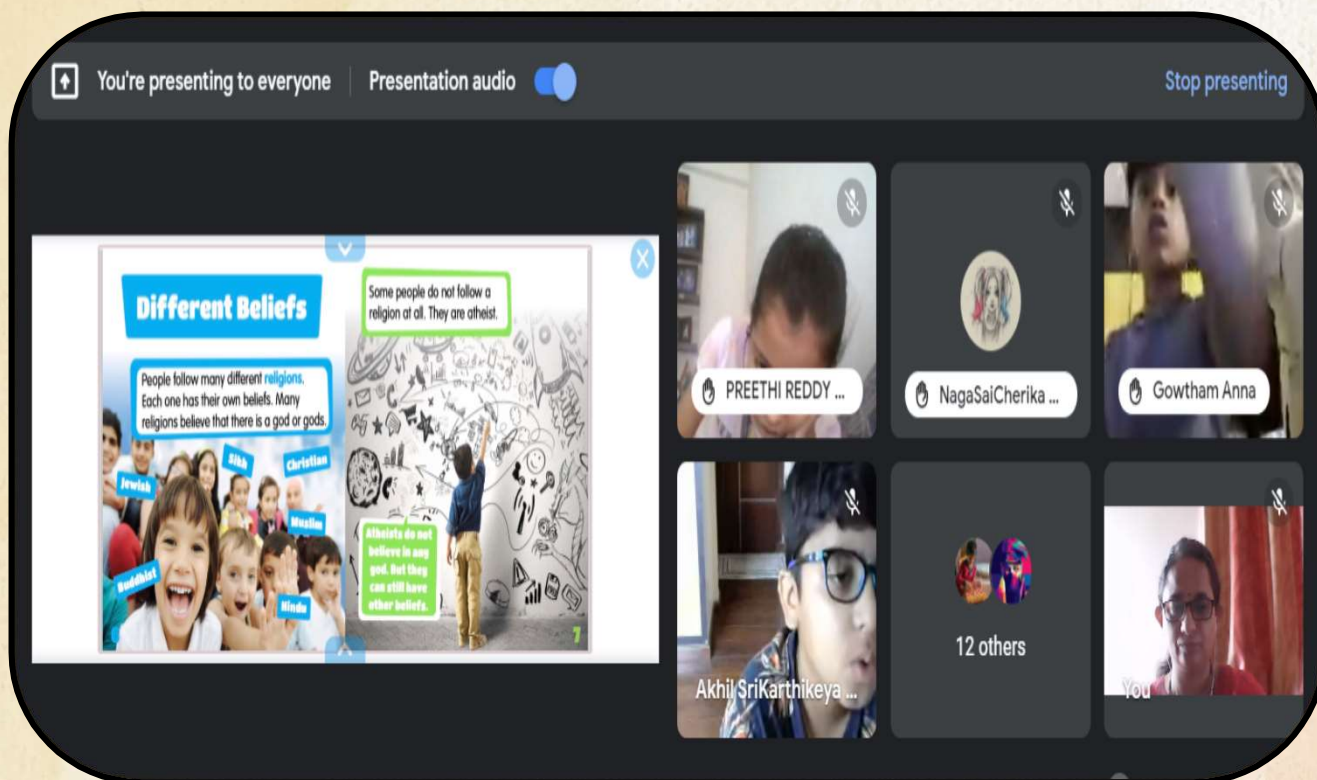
You're presenting to everyone

Presentation audio

Stop presenting

Different Beliefs

People follow many different religions. Each one has their own beliefs. Many religions believe that there is a god or gods.

Jewish

Sikh

Christian

Muslim

Buddhist

Hindu

Some people do not follow a religion at all. They are atheist.

Atheists do not believe in any god. But they can still have other beliefs.

7

PREETHI REDDY ...

NagaSaiCherika ...

Gowtham Anna

12 others

Akhil SriKarthikeya ...

You